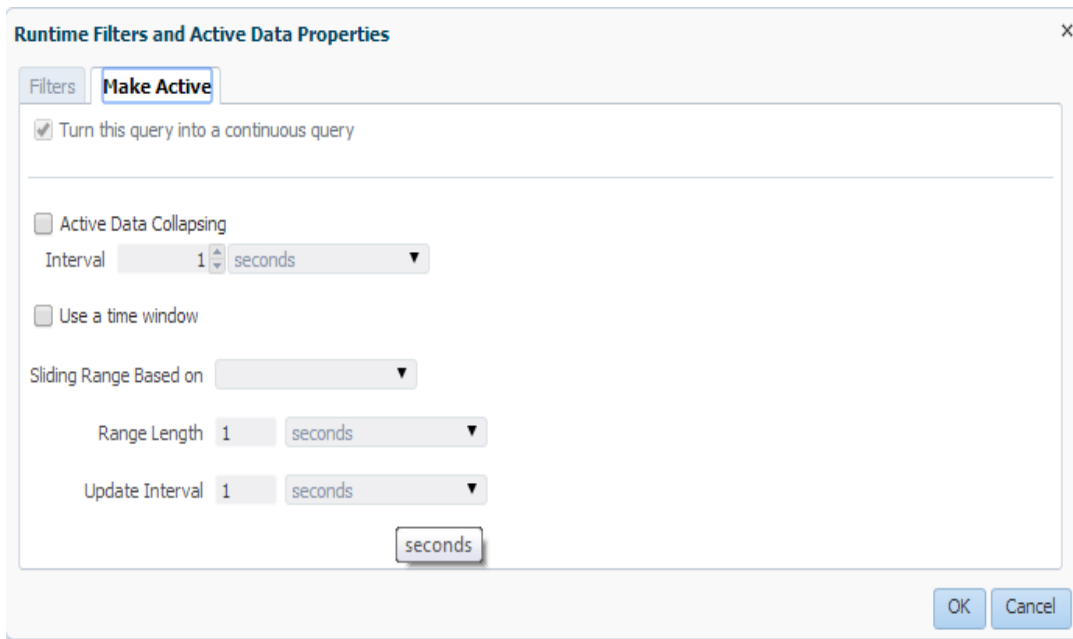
Runtime Filters and Active Data Properties

×

Filters | Make Active

Turn this query into a continuous query

Active Data Collapsing

Interval 1 seconds

Use a time window

Sliding Range Based on

Range Length 1 seconds

Update Interval 1 seconds

seconds

OK Cancel